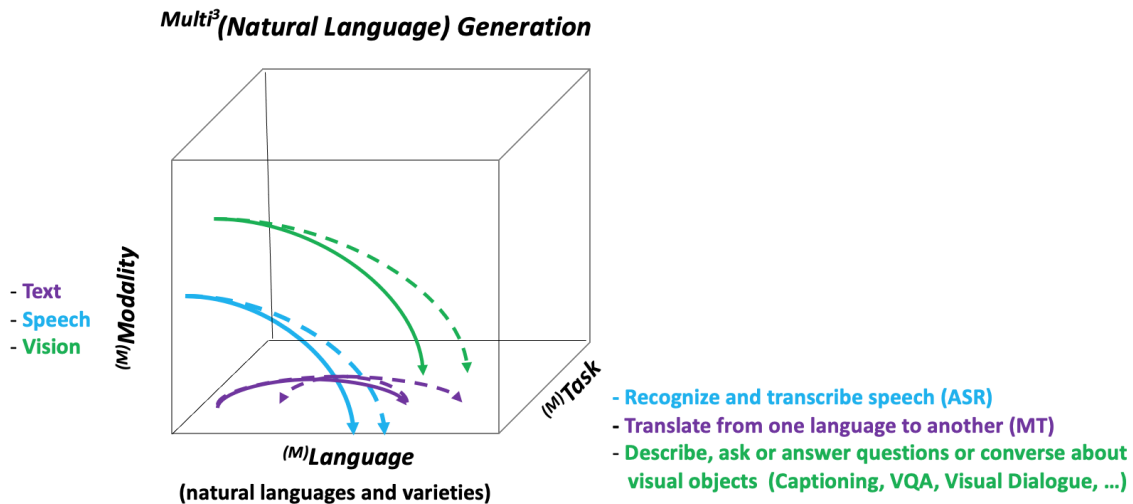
$^{Multi^3}$(Natural Language) Generation

- Text
- Speech
- Vision

$^{(M)}$Modality

$^{(M)}$Language

(natural languages and varieties)

$^{(M)}$Task

- Recognize and transcribe speech (ASR)
- Translate from one language to another (MT)
- Describe, ask or answer questions or converse about visual objects (Captioning, VQA, Visual Dialogue, …)